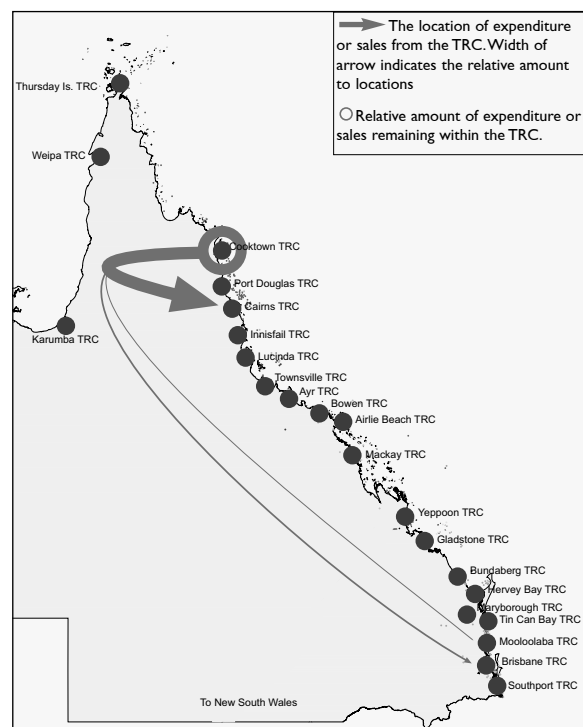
The location of expenditure or sales from the TRC. Width of arrow indicates the relative amount to locations

Relative amount of expenditure or sales remaining within the TRC.

Thursday Is. TRC
Weipa TRC
Cooktown TRC
Port Douglas TRC
Cairns TRC
Karumba TRC
Innisfail TRC
Lucinda TRC
Townsville TRC
Ayr TRC
Bowen TRC
Airlie Beach TRC
Mackay TRC
Yeppoon TRC
Gladstone TRC
Bundaberg TRC
Hervey Bay TRC
Maryborough TRC
Tin Can Bay TRC
Mooloolaba TRC
Brisbane TRC
Southport TRC
To New South Wales